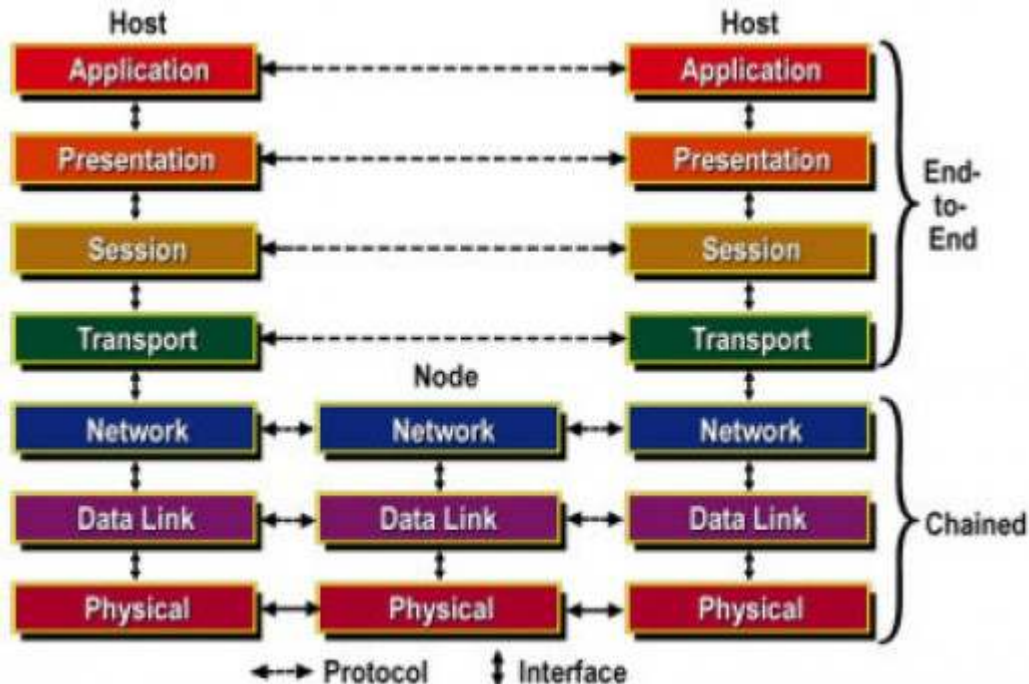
Host

Application

Presentation

Session

Transport

Network

Data Link

Physical

Node

Network

Data Link

Physical

Host

Application

Presentation

Session

Transport

Network

Data Link

Physical

End-to-End

Chained

Protocol Interface